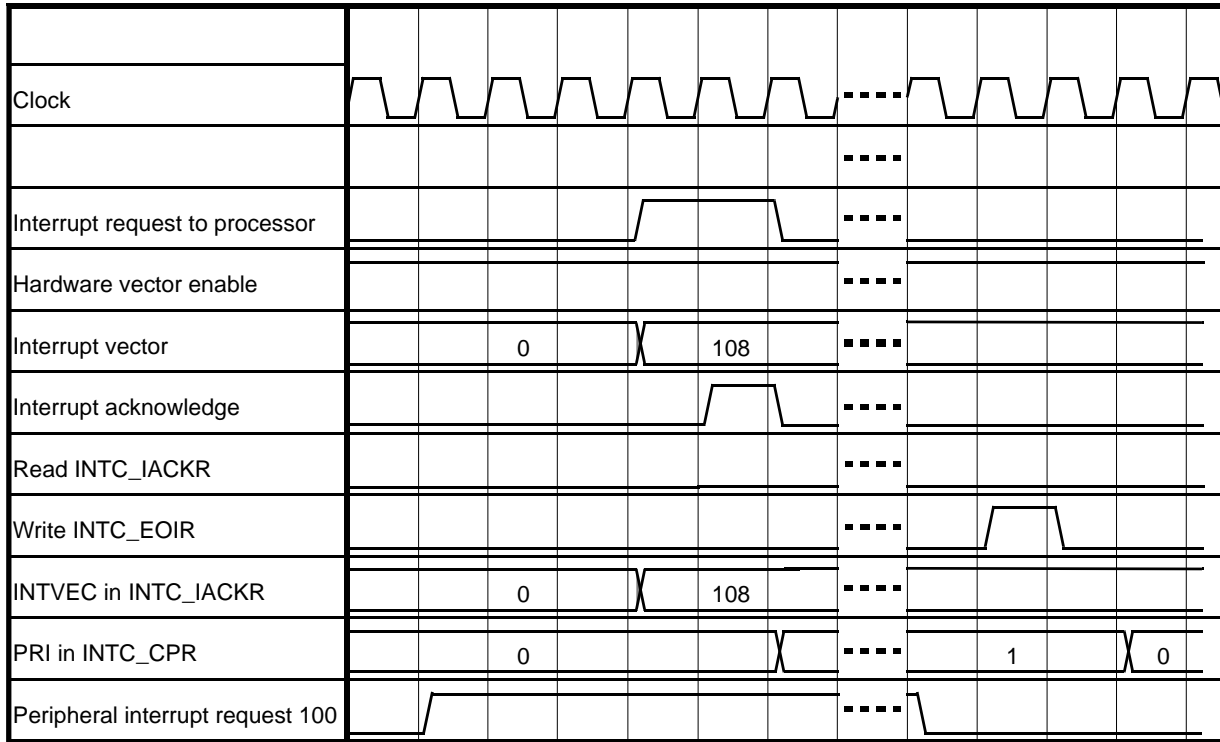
| | | | | | | | | | | | | | |
|---|---|---|---|---|---|---|---|---|---|---|---|---|---|
| Clock | | | | | | | | | | | | | |
| | | | | | | | | | | | | | |
| Interrupt request to processor | | | | | | | | | | | | | |
| Hardware vector enable | | | | | | | | | | | | | |
| Interrupt vector | | | 0 | | | 108 | | | | | | | |
| Interrupt acknowledge | | | | | | | | | | | | | |
| Read INTC_IACKR | | | | | | | | | | | | | |
| Write INTC_EOIR | | | | | | | | | | | | | |
| INTVEC in INTC_IACKR | | | 0 | | | 108 | | | | | | | |
| PRI in INTC_CPR | | | 0 | | | | | | | | 1 | | 0 |
| Peripheral interrupt request 100 | | | | | | | | | | | | | |